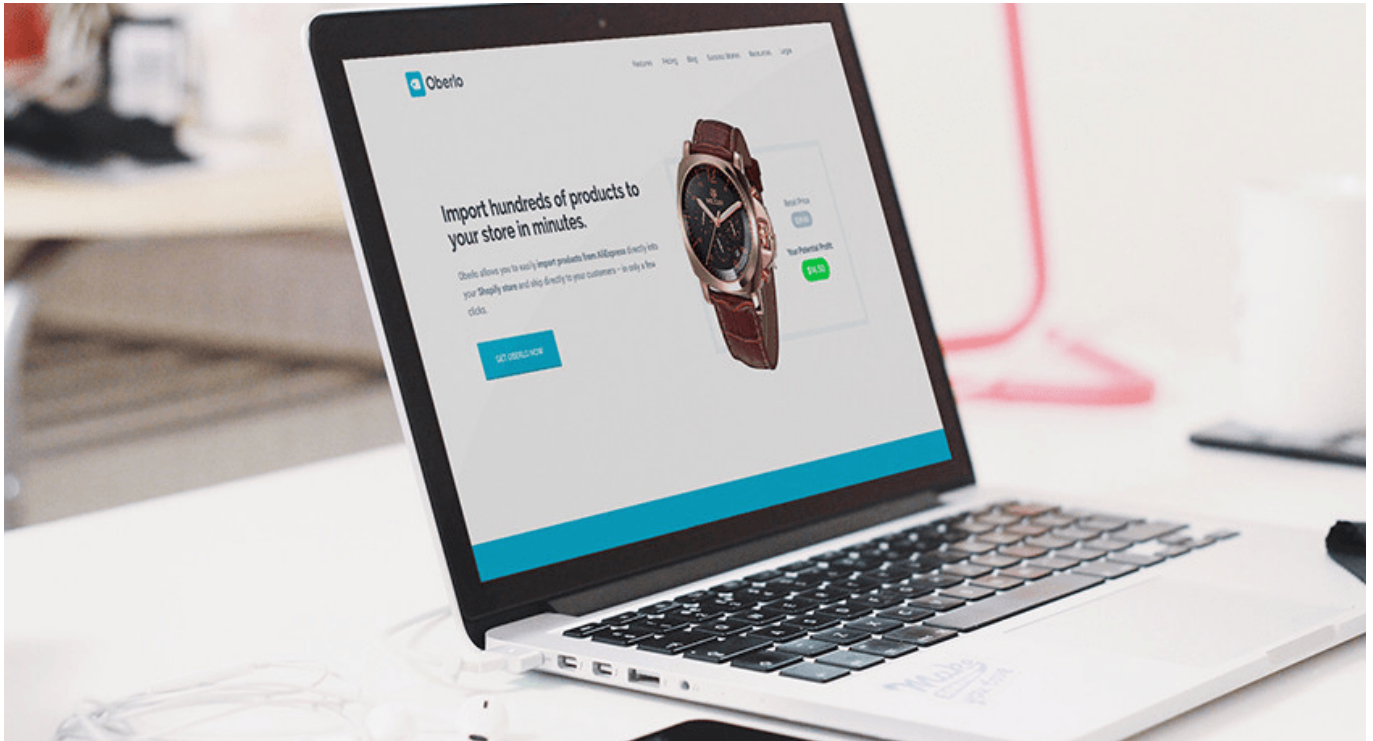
Oberlo

Features Pricing Blog Success Stories Resources Login

Import hundreds of products to your store in minutes.

Oberlo allows you to easily import products from AliExpress directly into your Shopify store and ship directly to your customers – in only a few clicks.

GET OBERLO NOW

Retail Price
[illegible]
Your Potential Profit
$14.50